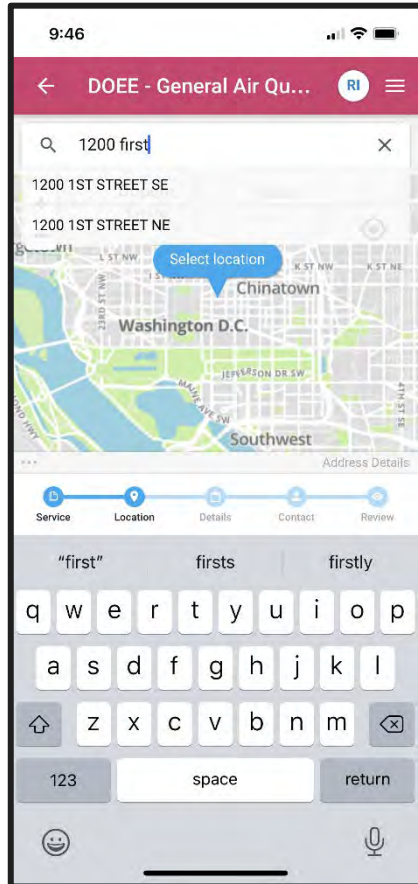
9:46

DOEE - General Air Qu...

RI

1200 first

1200 1ST STREET SE

1200 1ST STREET NE

L ST NW

Select location

K ST NW

K ST NE

23RD ST NW

Chinatown

Washington D.C.

JEFFERSON DR SW

MAINE AVE SW

4TH ST

Southwest

Address Details

Service

Location

Details

Contact

Review

"first"

firsts

firstly

q w e r t y u i o p

a s d f g h j k l

z x c v b n m

123

space

return